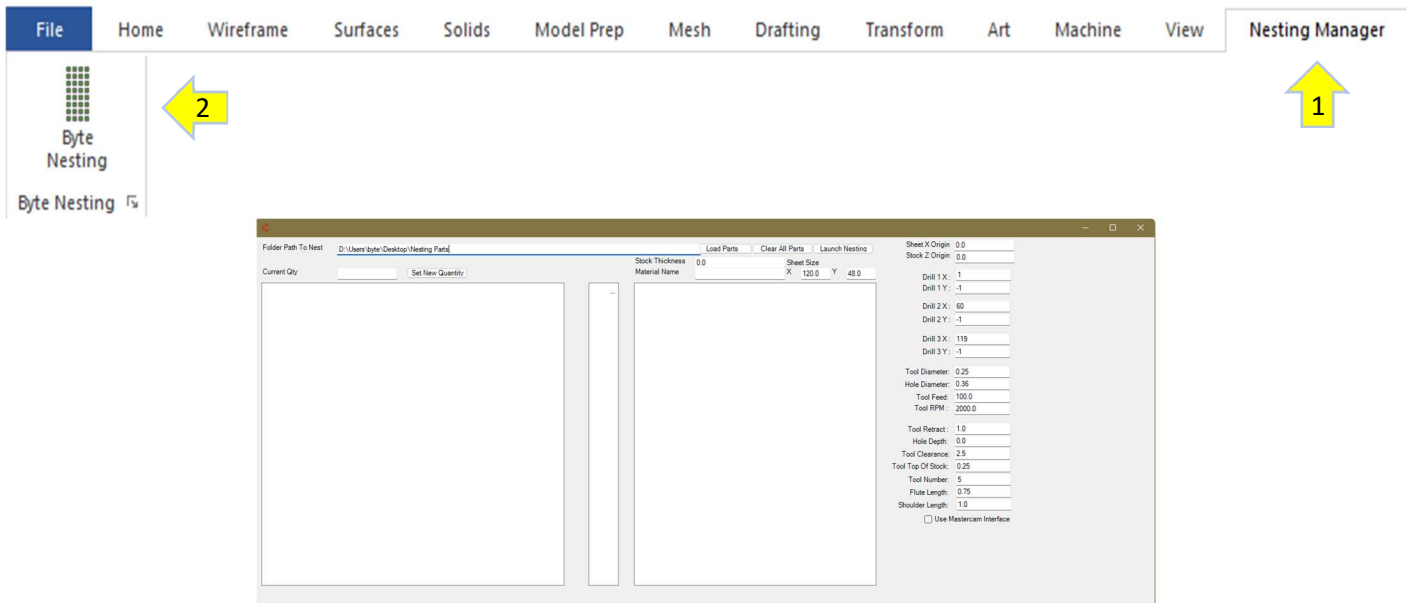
File Home Wireframe Surfaces Solids Model Prep Mesh Drafting Transform Art Machine View Nesting Manager

1

Byte Nesting

Byte Nesting

2

Folder Path To Nest D:\Users\byte\Desktop\Nesting Parts Load Parts Clear All Parts Launch Nesting

Current Qty Set New Quantity

Stock Thickness 0.0
Material Name

Sheet Size
X 120.0 Y 48.0

...

Sheet X Origin 0.0
Stock Z Origin 0.0

Drill 1 X : 1
Drill 1 Y : -1

Drill 2 X : 60
Drill 2 Y : -1

Drill 3 X : 119
Drill 3 Y : -1

Tool Diameter: 0.25
Hole Diameter: 0.36
Tool Feed: 100.0
Tool RPM : 2000.0

Tool Retract : 1.0
Hole Depth: 0.0
Tool Clearance: 2.5
Tool Top Of Stock: 0.25
Tool Number: 5
Flute Length: 0.75
Shoulder Length: 1.0

Use Mastercam Interface